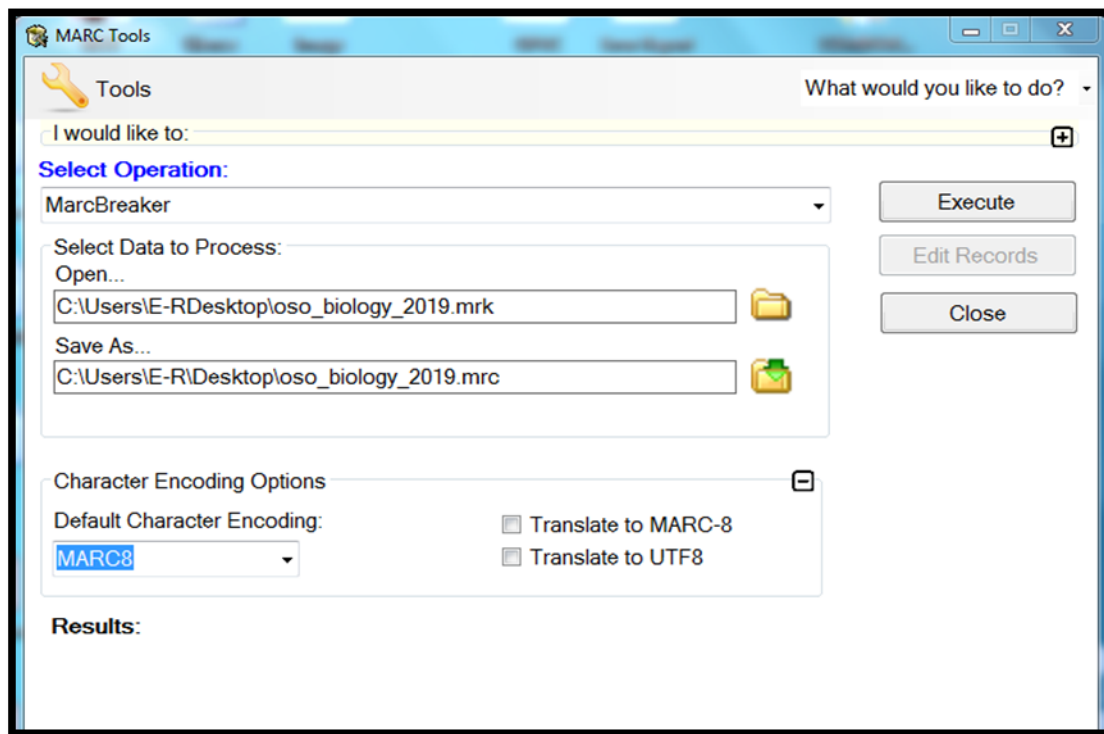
MARC Tools

Tools

What would you like to do?

I would like to:

Select Operation:

MarcBreaker

Execute

Edit Records

Close

Select Data to Process:

Open...

C:\Users\E-RDesktop\oso_biology_2019.mrk

Save As...

C:\Users\E-R\Desktop\oso_biology_2019.mrc

Character Encoding Options

Default Character Encoding:

MARC8

Translate to MARC-8

Translate to UTF8

Results: